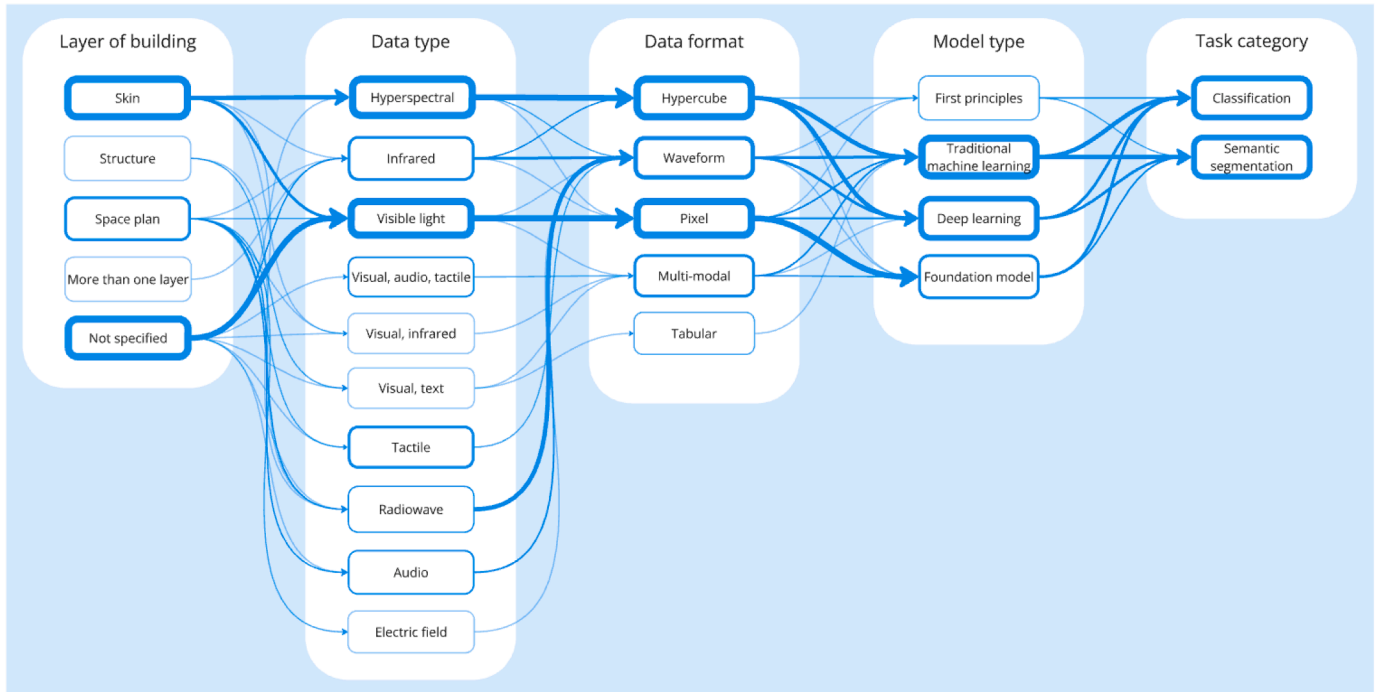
Layer of building
Skin
Structure
Space plan
More than one layer
Not specified

Data type
Hyperspectral
Infrared
Visible light
Visual, audio, tactile
Visual, infrared
Visual, text
Tactile
Radiowave
Audio
Electric field

Data format
Hypercube
Waveform
Pixel
Multi-modal
Tabular

Model type
First principles
Traditional machine learning
Deep learning
Foundation model

Task category
Classification
Semantic segmentation